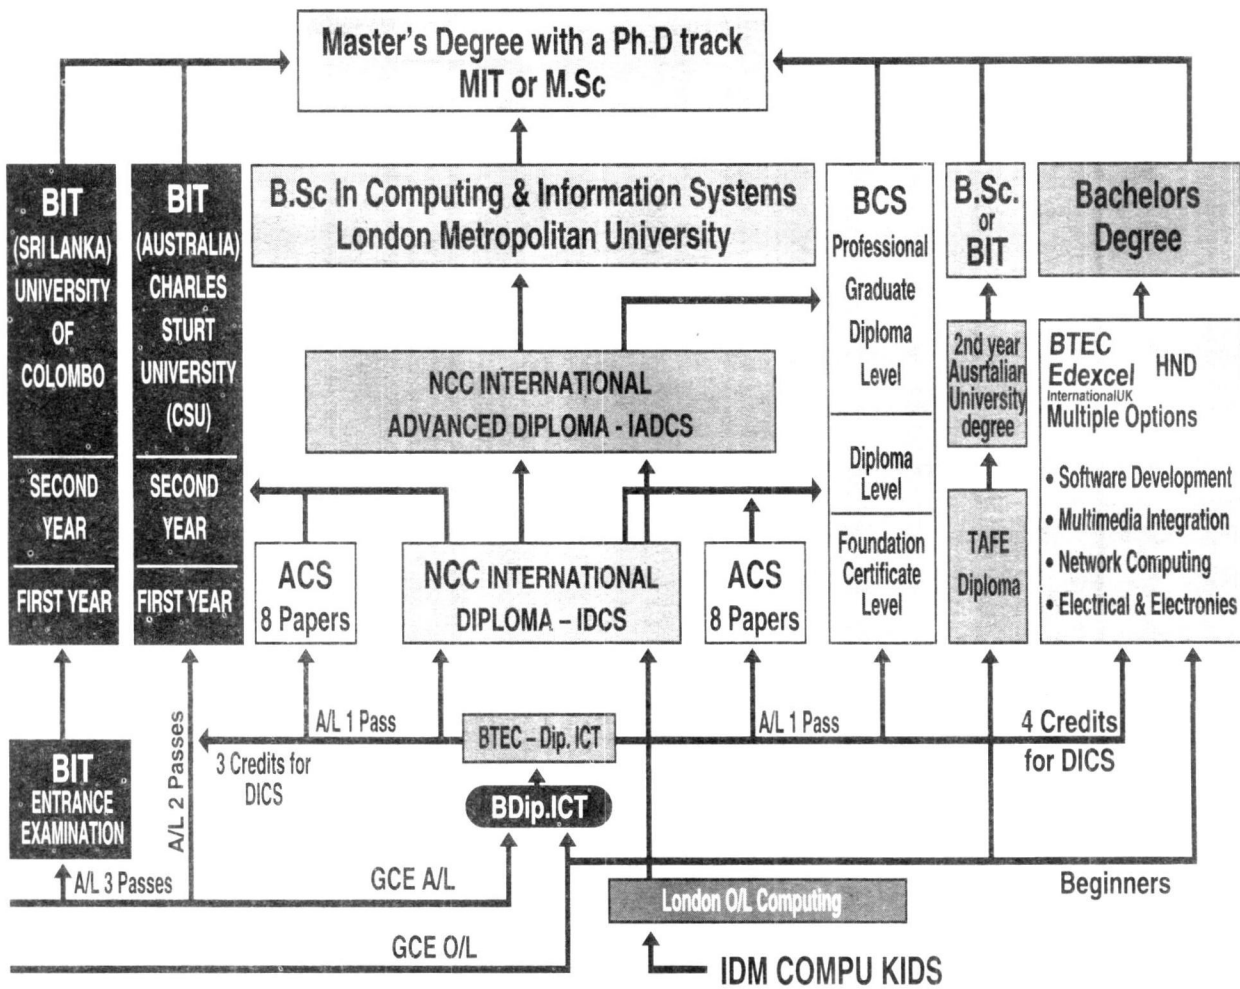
Master's Degree with a Ph.D track
MIT or M.Sc

BIT
(SRI LANKA)
UNIVERSITY
OF
COLOMBO

SECOND
YEAR

FIRST YEAR

BIT
(AUSTRALIA)
CHARLES
STURT
UNIVERSITY
(CSU)

SECOND
YEAR

FIRST YEAR

B.Sc In Computing & Information Systems
London Metropolitan University

NCC INTERNATIONAL
ADVANCED DIPLOMA - IADCS

ACS
8 Papers

NCC INTERNATIONAL
DIPLOMA – IDCS

ACS
8 Papers

BCS
Professional
Graduate
Diploma
Level

Diploma
Level

Foundation
Certificate
Level

B.Sc.
or
BIT

2nd year
Ausrtalian
University
degree

TAFE
Diploma

Bachelors
Degree

BTEC
Edexcel
InternationalUK
HND
Multiple Options
• Software Development
• Multimedia Integration
• Network Computing
• Electrical & Electronics

A/L 2 Passes

A/L 1 Pass

BTEC – Dip. ICT

A/L 1 Pass

4 Credits
for DICS

3 Credits for
DICS

BIT
ENTRANCE
EXAMINATION

BDip.ICT

A/L 3 Passes

GCE A/L

London O/L Computing

Beginners

GCE O/L

IDM COMPU KIDS